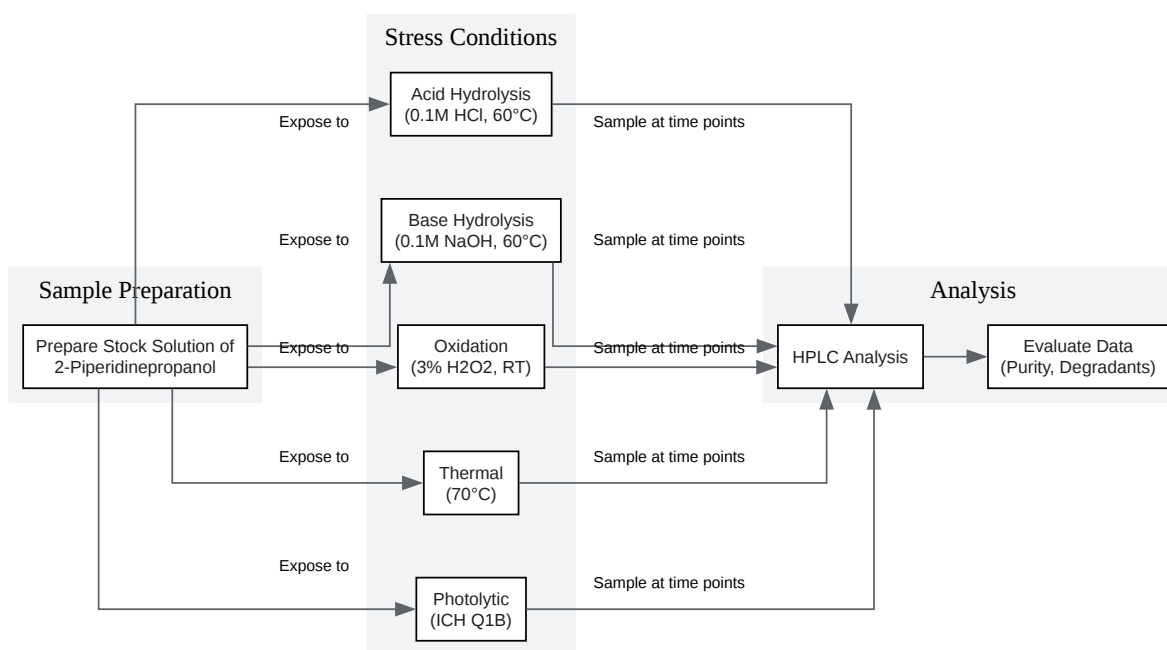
Stress Conditions

Acid Hydrolysis
(0.1M HCl, 60°C)

Expose to

Sample at time points

Base Hydrolysis
(0.1M NaOH, 60°C)

Expose to

Sample at time points

Sample Preparation

Analysis

Prepare Stock Solution of
2-Piperidinepropanol

Expose to

Oxidation
(3% H2O2, RT)

Sample at time points

HPLC Analysis

Evaluate Data
(Purity, Degradants)

Expose to

Thermal
(70°C)

Sample at time points

Expose to

Photolytic
(ICH Q1B)

Sample at time points